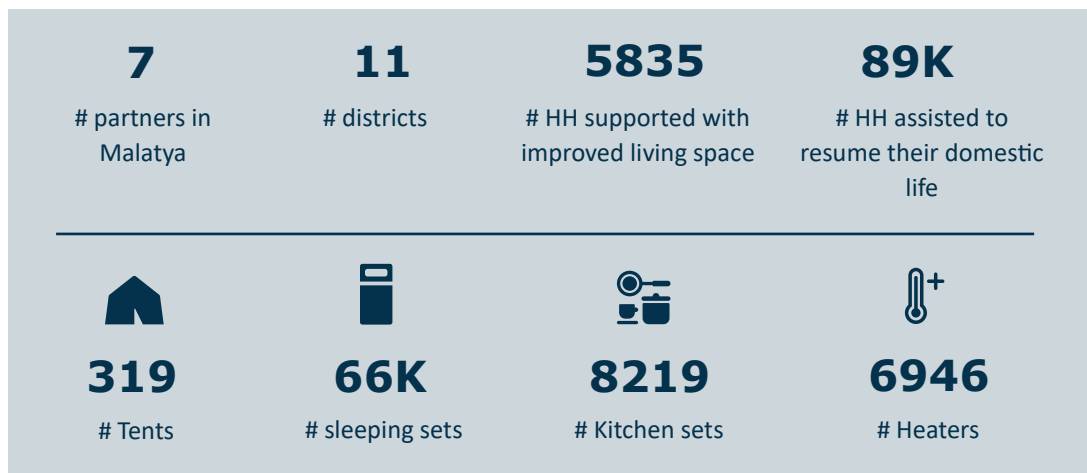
7
# partners in Malatya

11
# districts

5835
# HH supported with improved living space

89K
# HH assisted to resume their domestic life

319
# Tents

66K
# sleeping sets

8219
# Kitchen sets

6946
# Heaters